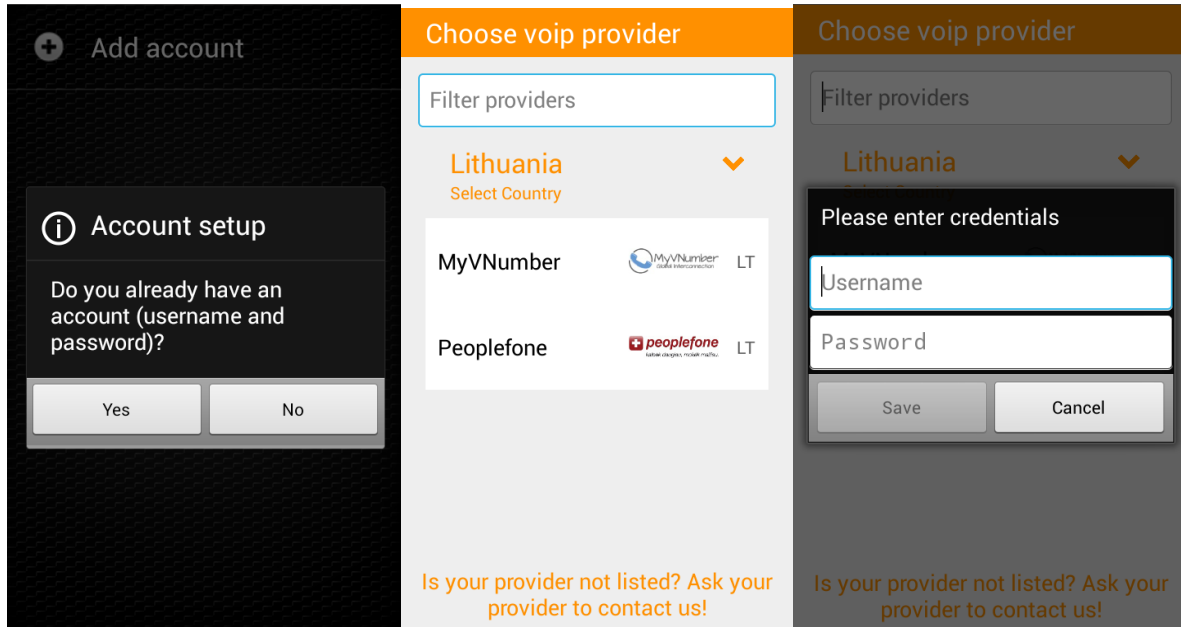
Add account

Account setup

Do you already have an account (username and password)?

Yes

No

Choose voip provider

Filter providers

Lithuania

Select Country

MyVNumber

MyVNumber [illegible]

LT

Peoplefone

peoplefone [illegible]

LT

Is your provider not listed? Ask your provider to contact us!

Choose voip provider

Filter providers

Lithuania

Please enter credentials

Username

Password

Save

Cancel

Is your provider not listed? Ask your provider to contact us!